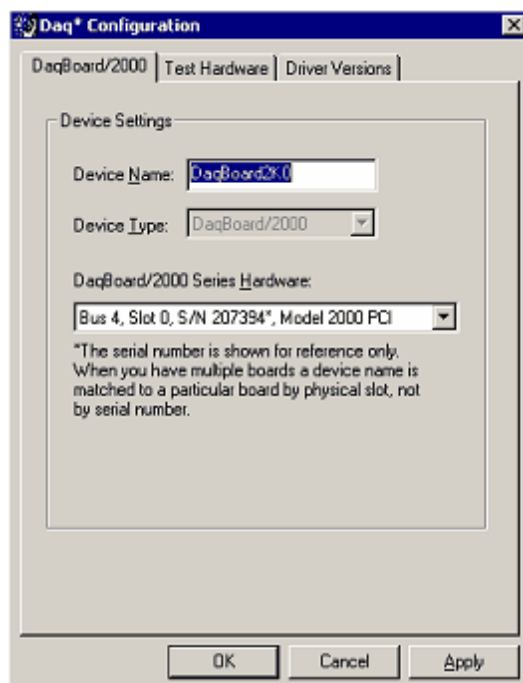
Daq* Configuration

DaqBoard/2000 | Test Hardware | Driver Versions

Device Settings

Device Name: DaqBoard2K0

Device Type: DaqBoard/2000

DaqBoard/2000 Series Hardware:

Bus 4, Slot 0, S/N 207394*, Model 2000 PCI

*The serial number is shown for reference only. When you have multiple boards a device name is matched to a particular board by physical slot, not by serial number.

OK Cancel Apply